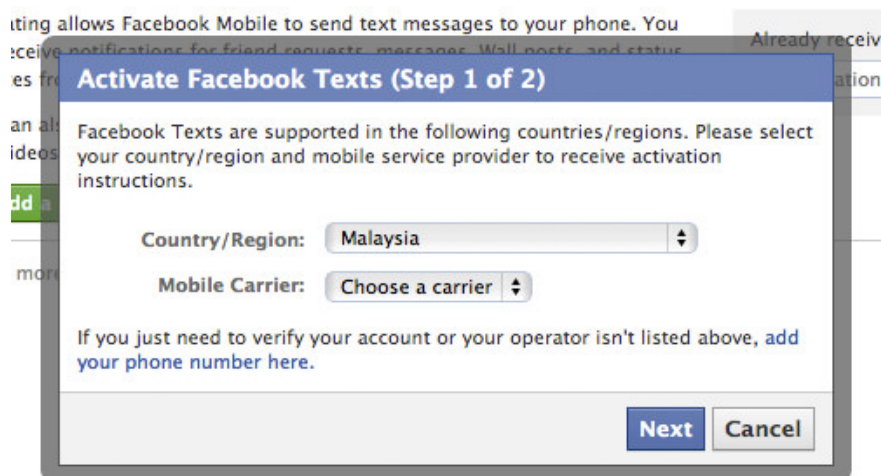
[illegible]ting allows Facebook Mobile to send text messages to your phone. You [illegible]eceive notifications for friend requests, messages, Wall posts, and status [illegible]es fr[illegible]

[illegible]an als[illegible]
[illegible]ideos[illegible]

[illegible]dd a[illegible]

mor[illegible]

Already receiv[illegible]
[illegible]ation

Activate Facebook Texts (Step 1 of 2)

Facebook Texts are supported in the following countries/regions. Please select your country/region and mobile service provider to receive activation instructions.

Country/Region: Malaysia

Mobile Carrier: Choose a carrier

If you just need to verify your account or your operator isn't listed above, add your phone number here.

Next Cancel